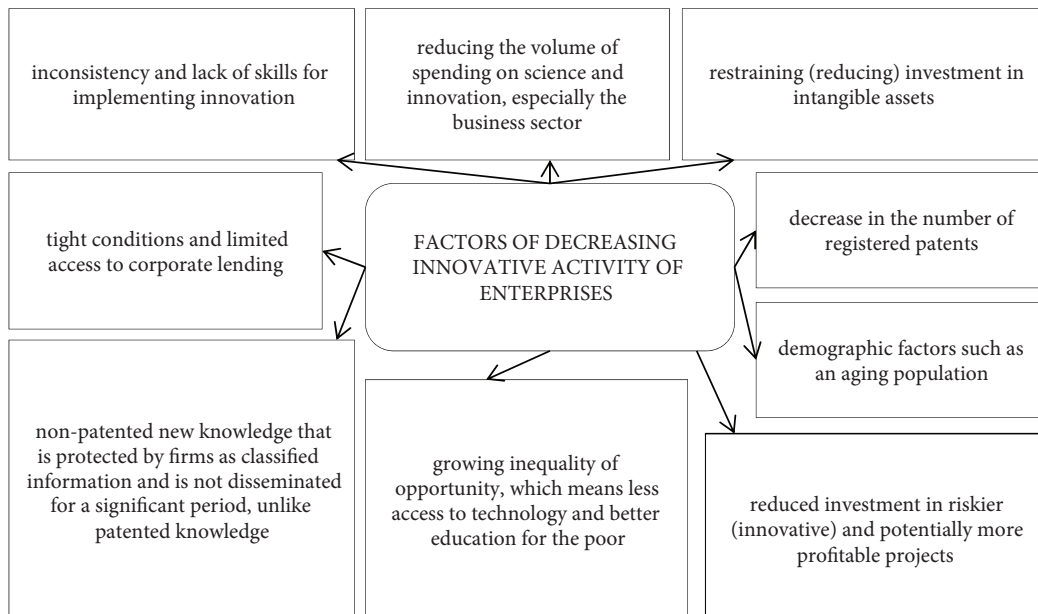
inconsistency and lack of skills for implementing innovation

reducing the volume of spending on science and innovation, especially the business sector

restraining (reducing) investment in intangible assets

tight conditions and limited access to corporate lending

FACTORS OF DECREASING INNOVATIVE ACTIVITY OF ENTERPRISES

decrease in the number of registered patents

demographic factors such as an aging population

non-patented new knowledge that is protected by firms as classified information and is not disseminated for a significant period, unlike patented knowledge

growing inequality of opportunity, which means less access to technology and better education for the poor

reduced investment in riskier (innovative) and potentially more profitable projects